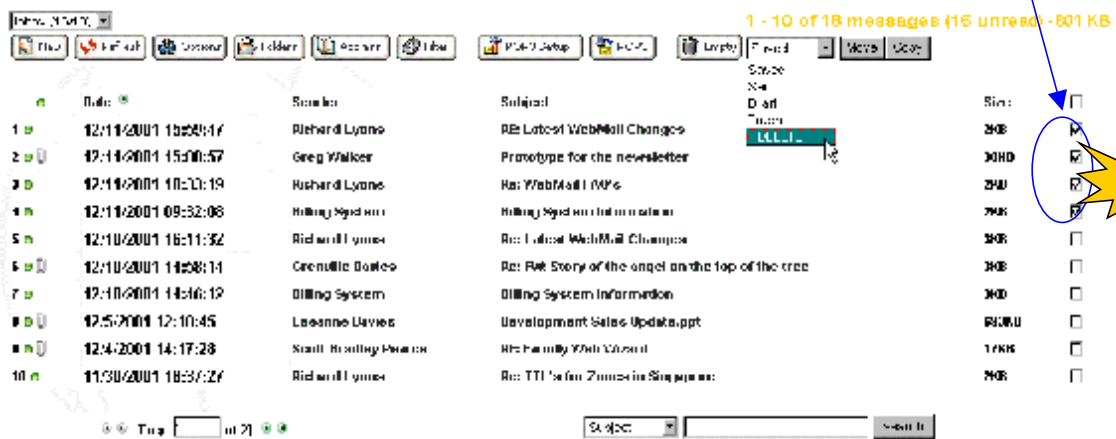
Inbox (10/47) ▾

Find | Refresh | Options | Folders | Account | Filter | POP3 Setup | POP3 | Empty | Friend ▾ | Move | Copy

1 - 10 of 18 messages (15 unread) - 601 KB

Sent
Spam
Drafts
Trash
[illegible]

| # | Date | Sender | Subject | Size | |
|---|---|---|---|---|---|
| 1 | 12/11/2001 15:55:17 | Richard Lyons | RE: Latest WebMail Changes | 3KB | ☑ |
| 2 | 12/11/2001 15:30:57 | Greg Walker | Prototype for the newsletter | 30KB | ☑ |
| 3 | 12/11/2001 10:33:19 | Richard Lyons | Re: WebMail FAQs | 2KB | ☑ |
| 4 | 12/11/2001 09:32:08 | Billing System | Billing System Information | 7KB | ☑ |
| 5 | 12/10/2001 16:11:32 | Richard Lyons | Re: Latest WebMail Changes | 3KB | ☐ |
| 6 | 12/10/2001 14:58:14 | Grenville Davies | Re: Fwd: Story of the angel on the top of the tree | 3KB | ☐ |
| 7 | 12/10/2001 14:46:12 | Billing System | Billing System Information | 3KB | ☐ |
| 8 | 12/5/2001 12:10:45 | Leeanne Davies | Development Sales Update.ppt | 603KB | ☐ |
| 9 | 12/4/2001 14:17:28 | Scott Bradley Pearce | RE: Family Web Wizard | 17KB | ☐ |
| 10 | 11/30/2001 18:37:27 | Richard Lyons | Re: TTL's for Zones in Singapore | 3KB | ☐ |

Top [ ] of 2 | Subject ▾ [ ] Search